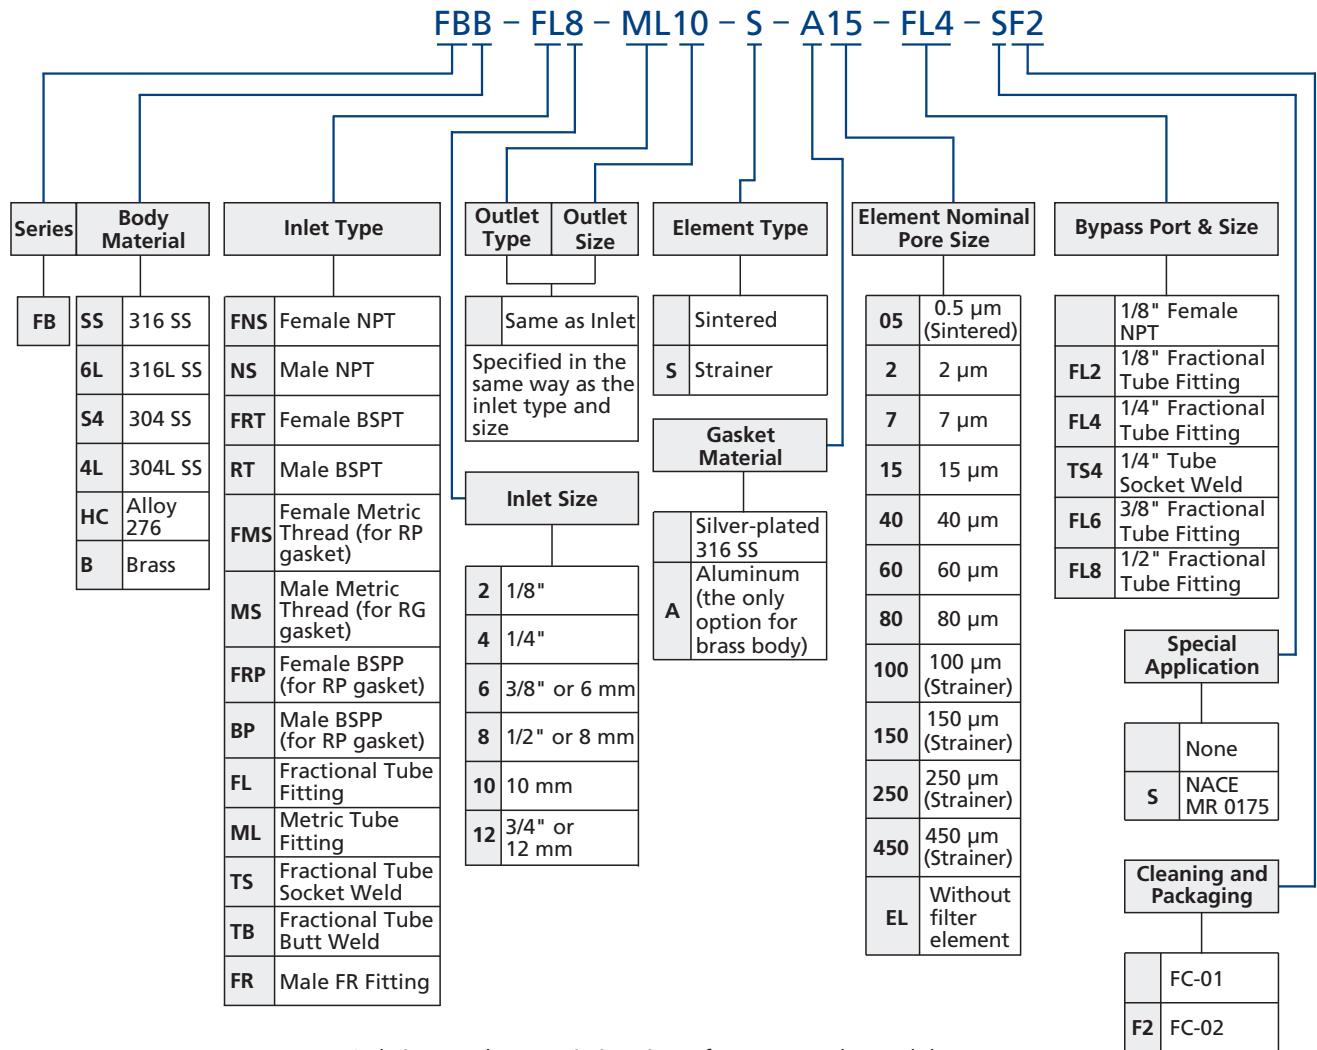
FBB – FL8 – ML10 – S – A15 – FL4 – SF2

| Series |
|---|
| FB |

| Body Material | |
|---|---|
| SS | 316 SS |
| 6L | 316L SS |
| S4 | 304 SS |
| 4L | 304L SS |
| HC | Alloy 276 |
| B | Brass |

| Inlet Type | |
|---|---|
| FNS | Female NPT |
| NS | Male NPT |
| FRT | Female BSPT |
| RT | Male BSPT |
| FMS | Female Metric Thread (for RP gasket) |
| MS | Male Metric Thread (for RG gasket) |
| FRP | Female BSPP (for RP gasket) |
| BP | Male BSPP (for RP gasket) |
| FL | Fractional Tube Fitting |
| ML | Metric Tube Fitting |
| TS | Fractional Tube Socket Weld |
| TB | Fractional Tube Butt Weld |
| FR | Male FR Fitting |

| Outlet Type | Outlet Size |
|---|---|
| | Same as Inlet |

Specified in the same way as the inlet type and size

| Inlet Size | |
|---|---|
| 2 | 1/8" |
| 4 | 1/4" |
| 6 | 3/8" or 6 mm |
| 8 | 1/2" or 8 mm |
| 10 | 10 mm |
| 12 | 3/4" or 12 mm |

| Element Type | |
|---|---|
| | Sintered |
| S | Strainer |

| Gasket Material | |
|---|---|
| | Silver-plated 316 SS |
| A | Aluminum (the only option for brass body) |

| Element Nominal Pore Size | |
|---|---|
| 05 | 0.5 µm (Sintered) |
| 2 | 2 µm |
| 7 | 7 µm |
| 15 | 15 µm |
| 40 | 40 µm |
| 60 | 60 µm |
| 80 | 80 µm |
| 100 | 100 µm (Strainer) |
| 150 | 150 µm (Strainer) |
| 250 | 250 µm (Strainer) |
| 450 | 450 µm (Strainer) |
| EL | Without filter element |

| Bypass Port & Size | |
|---|---|
| | 1/8" Female NPT |
| FL2 | 1/8" Fractional Tube Fitting |
| FL4 | 1/4" Fractional Tube Fitting |
| TS4 | 1/4" Tube Socket Weld |
| FL6 | 3/8" Fractional Tube Fitting |
| FL8 | 1/2" Fractional Tube Fitting |

| Special Application | |
|---|---|
| | None |
| S | NACE MR 0175 |

| Cleaning and Packaging | |
|---|---|
| | FC-01 |
| F2 | FC-02 |